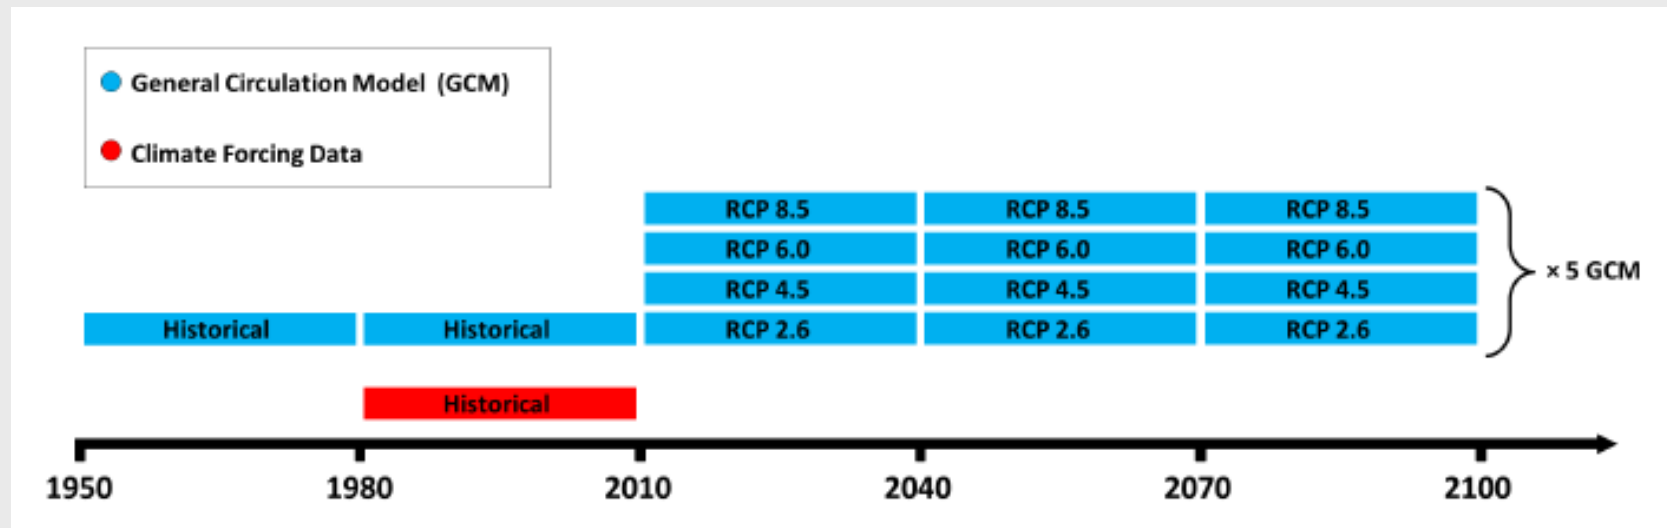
General Circulation Model (GCM)

Climate Forcing Data

RCP 8.5
RCP 6.0
RCP 4.5
RCP 2.6

RCP 8.5
RCP 6.0
RCP 4.5
RCP 2.6

RCP 8.5
RCP 6.0
RCP 4.5
RCP 2.6

× 5 GCM

Historical

Historical

Historical

1950
1980
2010
2040
2070
2100